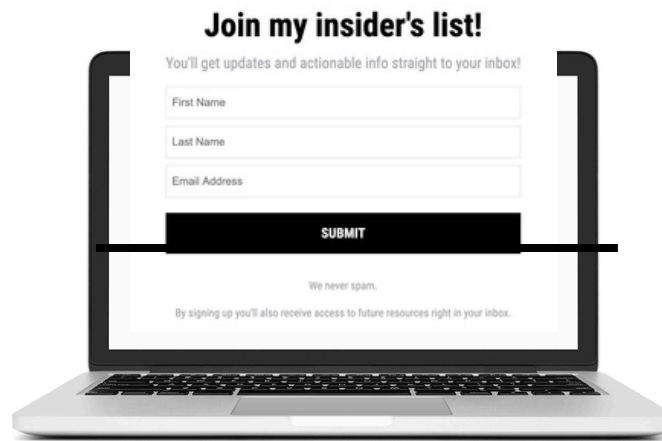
Join my insider's list!

You'll get updates and actionable info straight to your inbox!

First Name

Last Name

Email Address

SUBMIT

We never spam.

By signing up you'll also receive access to future resources right in your inbox.